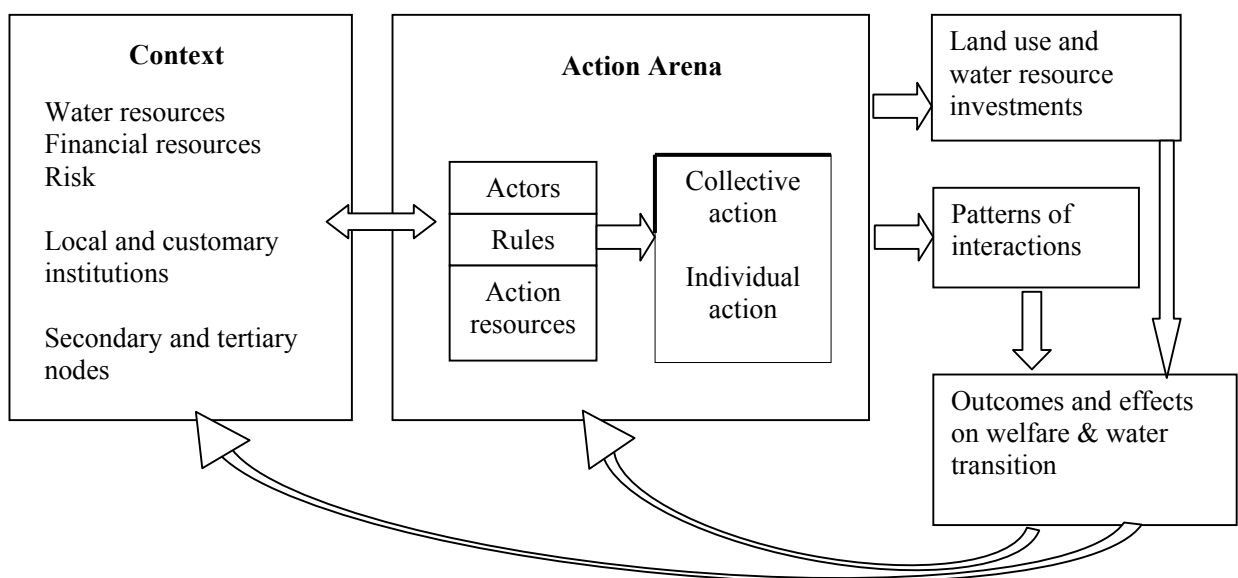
Context

Water resources
Financial resources
Risk

Local and customary institutions

Secondary and tertiary nodes

Action Arena

Actors

Rules

Action resources

Collective action

Individual action

Land use and water resource investments

Patterns of interactions

Outcomes and effects on welfare & water transition